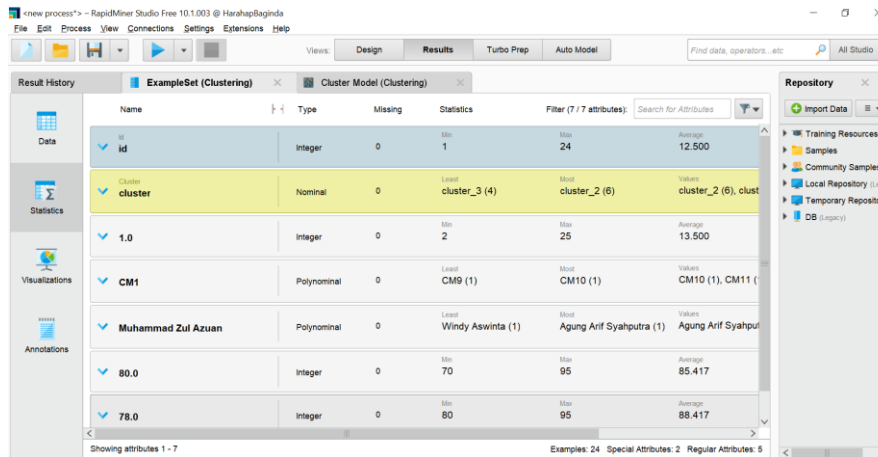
<new process*> – RapidMiner Studio Free 10.1.003 @ HarahapBaginda

File Edit Process View Connections Settings Extensions Help

Views: Design Results Turbo Prep Auto Model

Find data, operators...etc

All Studio

Result History

ExampleSet (Clustering)

Cluster Model (Clustering)

Repository

Import Data

Data

Statistics

Visualizations

Annotations

Name | Type | Missing | Statistics | Filter (7 / 7 attributes): Search for Attributes

| Name | Type | Missing | Statistics | | |
|---|---|---|---|---|---|
| Id id | Integer | 0 | Min 1 | Max 24 | Average 12.500 |
| Cluster cluster | Nominal | 0 | Least cluster_3 (4) | Most cluster_2 (6) | Values cluster_2 (6), clust |
| 1.0 | Integer | 0 | Min 2 | Max 25 | Average 13.500 |
| CM1 | Polynominal | 0 | Least CM9 (1) | Most CM10 (1) | Values CM10 (1), CM11 ( |
| Muhammad Zul Azuan | Polynominal | 0 | Least Windy Aswinta (1) | Most Agung Arif Syahputra (1) | Values Agung Arif Syahput |
| 80.0 | Integer | 0 | Min 70 | Max 95 | Average 85.417 |
| 78.0 | Integer | 0 | Min 80 | Max 95 | Average 88.417 |

Showing attributes 1 - 7

Examples: 24 Special Attributes: 2 Regular Attributes: 5

Training Resources

Samples

Community Samples

Local Repository (Lo

Temporary Reposito

DB (Legacy)